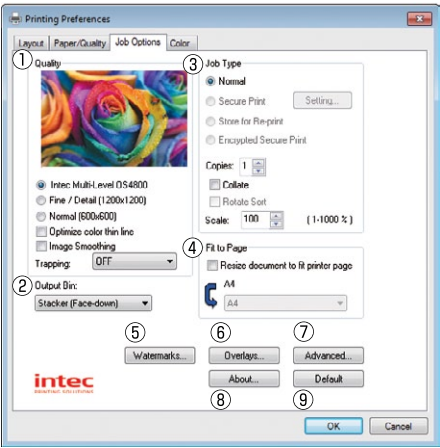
Printing Preferences

Layout | Paper/Quality | Job Options | Color

① Quality

Intec Multi-Level DS4800
Fine / Detail (1200x1200)
Normal (600x600)
Optimize color thin line
Image Smoothing
Trapping: OFF

② Output Bin:
Stacker (Face-down)

③ Job Type
Normal
Secure Print Setting...
Store for Re-print
Encrypted Secure Print

Copies: 1
Collate
Rotate Sort
Scale: 100 (1-1000 %)

④ Fit to Page
Resize document to fit printer page
A4
A4

⑤ Watermarks...
⑥ Overlays...
⑦ Advanced...
About...
⑧
Default
⑨

intec
PRINTING SOLUTIONS

OK Cancel